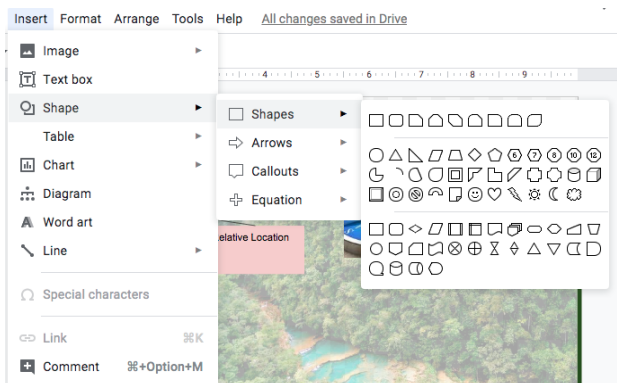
Insert Format Arrange Tools Help All changes saved in Drive

Image
Text box
Shape
Table
Chart
Diagram
Word art
Line

Special characters

Link ⌘K
Comment ⌘+Option+M

Shapes
Arrows
Callouts
Equation

4 5 6 7 8 9

elative Location